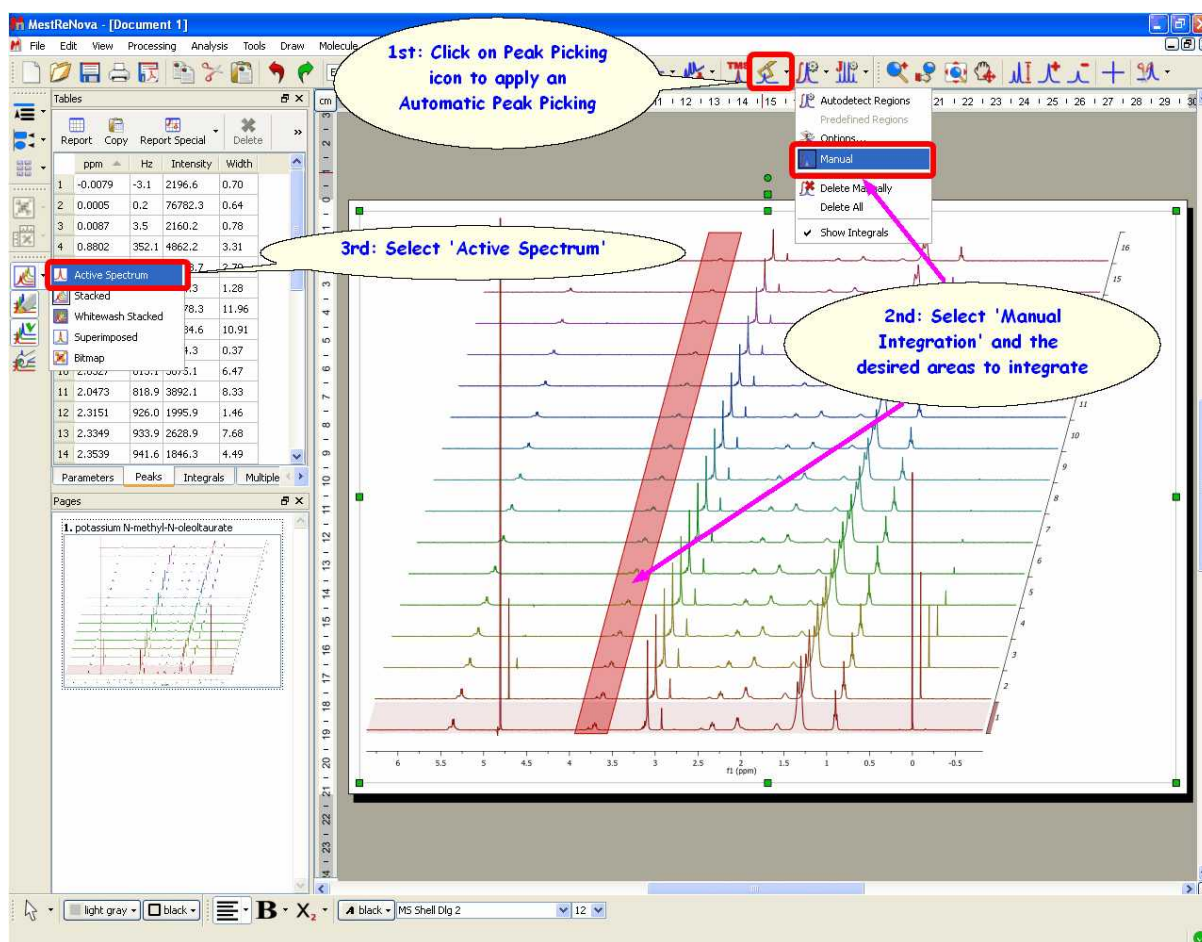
MestReNova - [Document 1]

File Edit View Processing Analysis Tools Draw Molecule

1st: Click on Peak Picking icon to apply an Automatic Peak Picking

Tables

Report Copy Report Special Delete

| | ppm | Hz | Intensity | Width |
|---|---|---|---|---|
| 1 | -0.0079 | -3.1 | 2196.6 | 0.70 |
| 2 | 0.0005 | 0.2 | 76782.3 | 0.64 |
| 3 | 0.0087 | 3.5 | 2160.2 | 0.78 |
| 4 | 0.8802 | 352.1 | 4862.2 | 3.31 |
| | | | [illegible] | 2.79 |
| | | | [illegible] | 1.28 |
| | | | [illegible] | 11.96 |
| | | | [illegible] | 10.91 |
| | | | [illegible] | 0.37 |
| 10 | 2.0327 | 813.1 | 5073.1 | 6.47 |
| 11 | 2.0473 | 818.9 | 3892.1 | 8.33 |
| 12 | 2.3151 | 926.0 | 1995.9 | 1.46 |
| 13 | 2.3349 | 933.9 | 2628.9 | 7.68 |
| 14 | 2.3539 | 941.6 | 1846.3 | 4.49 |

Active Spectrum
Stacked
Whitewash Stacked
Superimposed
Bitmap

3rd: Select 'Active Spectrum'

Parameters Peaks Integrals Multiple

Pages

1. potassium N-methyl-N-oleoltaurate

Autodetect Regions
Predefined Regions
Options...
Manual
Delete Manually
Delete All
Show Integrals

2nd: Select 'Manual Integration' and the desired areas to integrate

6 5.5 5 4.5 4 3.5 3 2.5 2 1.5 1 0.5 0 -0.5
f1 (ppm)

16 15 11 10 9 8 7 6 5 4 3 2 1

light gray black black MS Shell Dlg 2 12